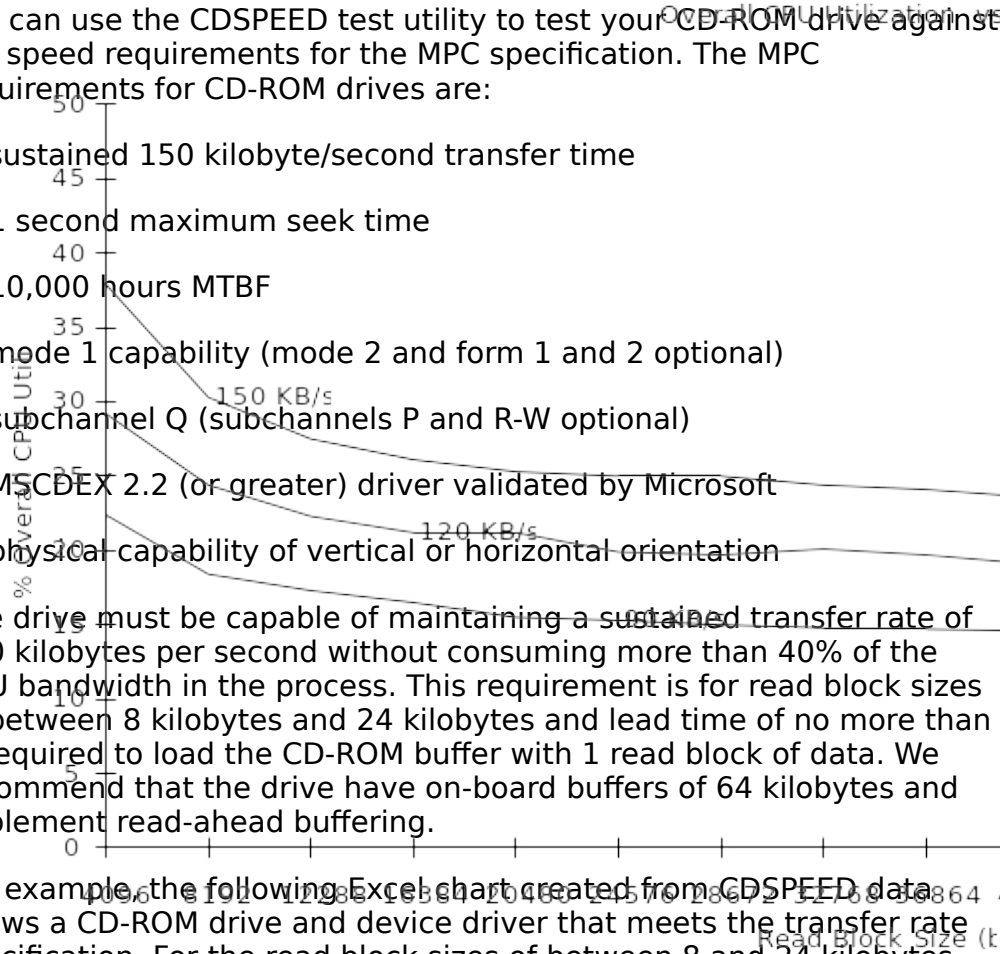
can use the CDSPEED test utility to test your CD-ROM drive against speed requirements for the MPC specification. The MPC uirements for CD-ROM drives are:

sustained 150 kilobyte/second transfer time

1 second maximum seek time

10,000 hours MTBF

mode 1 capability (mode 2 and form 1 and 2 optional)

subchannel Q (subchannels P and R-W optional)

MSCDEX 2.2 (or greater) driver validated by Microsoft

physical capability of vertical or horizontal orientation

e drive must be capable of maintaining a sustained transfer rate of 0 kilobytes per second without consuming more than 40% of the U bandwidth in the process. This requirement is for read block sizes between 8 kilobytes and 24 kilobytes and lead time of no more than equired to load the CD-ROM buffer with 1 read block of data. We ommend that the drive have on-board buffers of 64 kilobytes and plement read-ahead buffering.

example, the following Excel chart created from CDSPEED data ows a CD-ROM drive and device driver that meets the transfer rate cification. For the read block sizes of between 8 and 24 kilobytes

Overall CPU Utilization vs

50
45
40
35
30
25
20
15
10
5
0

% Overall CPU Utilization

150 KB/s
120 KB/s
90 KB/s

4096 8192 12288 16384 20480 24576 28672 32768 36864

Read Block Size (b